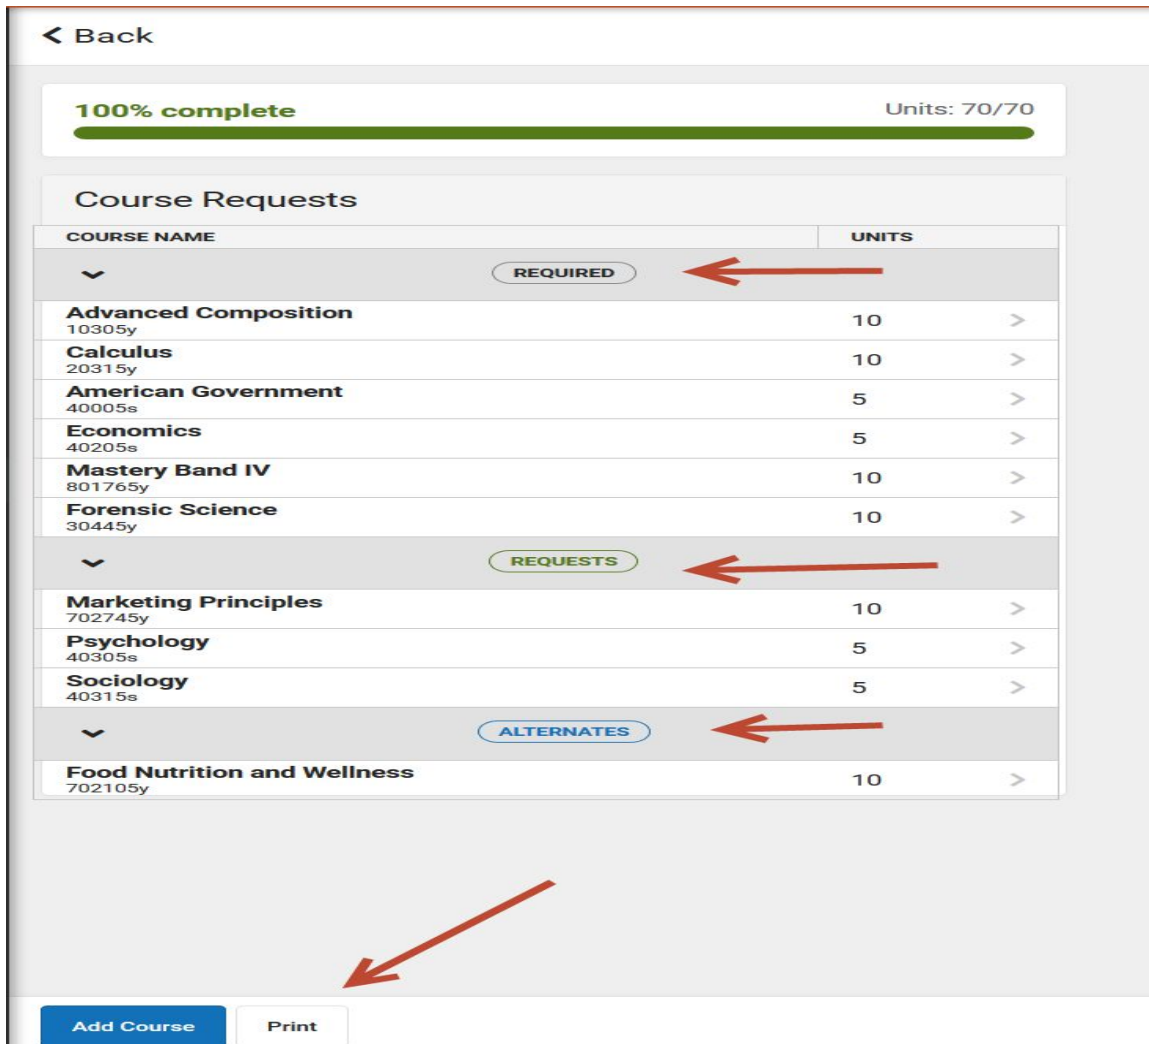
Back

100% complete

Units: 70/70

Course Requests

| COURSE NAME | UNITS |
|---|---|
| REQUIRED | |
| Advanced Composition 10305y | 10 |
| Calculus 20315y | 10 |
| American Government 40005s | 5 |
| Economics 40205s | 5 |
| Mastery Band IV 801765y | 10 |
| Forensic Science 30445y | 10 |
| REQUESTS | |
| Marketing Principles 702745y | 10 |
| Psychology 40305s | 5 |
| Sociology 40315s | 5 |
| ALTERNATES | |
| Food Nutrition and Wellness 702105y | 10 |

Add Course

Print